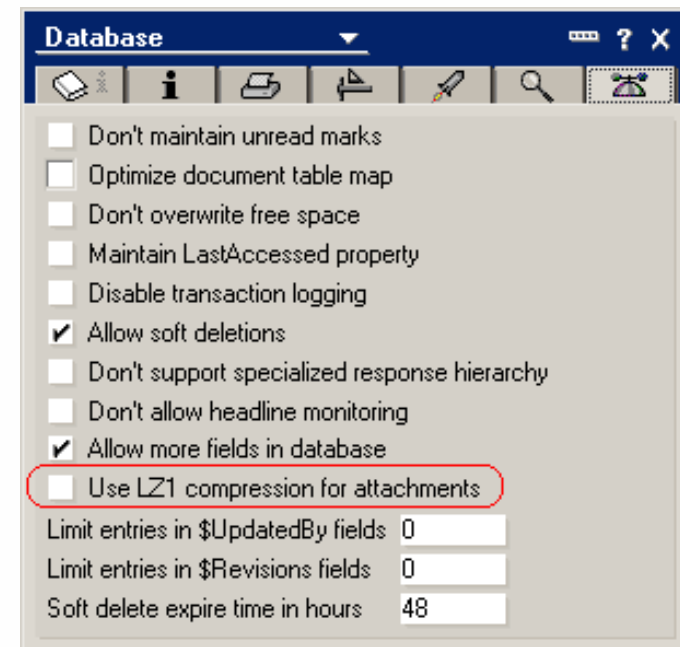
Database

? X

i

Don't maintain unread marks

Optimize document table map

Don't overwrite free space

Maintain LastAccessed property

Disable transaction logging

✔ Allow soft deletions

Don't support specialized response hierarchy

Don't allow headline monitoring

✔ Allow more fields in database

Use LZ1 compression for attachments

Limit entries in $UpdatedBy fields 0

Limit entries in $Revisions fields 0

Soft delete expire time in hours 48